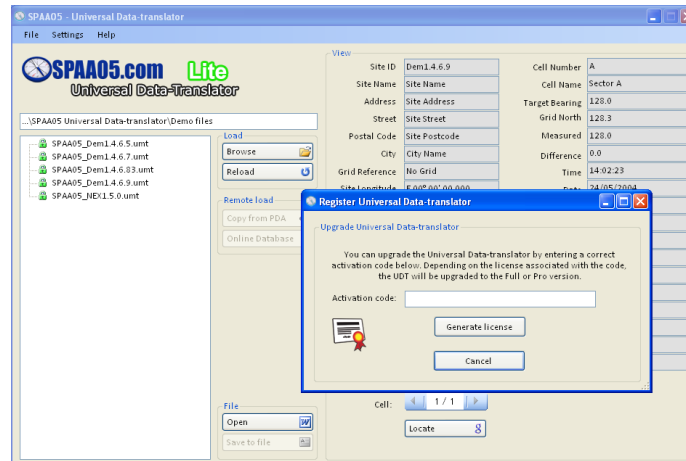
SPAA05 - Universal Data-translator

File Settings Help

SPAA05.com Lite
Universal Data-Translator

...\SPAA05 Universal Data-translator\Demo files

SPAA05_Dem1.4.6.5.umt
SPAA05_Dem1.4.6.7.umt
SPAA05_Dem1.4.6.83.umt
SPAA05_Dem1.4.6.9.umt
SPAA05_NEX1.5.0.umt

Load
Browse
Reload

Remote load
Copy from PDA
Online Database

File
Open
Save to file

View

| | | | |
|---|---|---|---|
| Site ID | Dem1.4.6.9 | Cell Number | A |
| Site Name | Site Name | Cell Name | Sector A |
| Address | Site Address | Target Bearing | 128.0 |
| Street | Site Street | Grid North | 128.3 |
| Postal Code | Site Postcode | Measured | 128.0 |
| City | City Name | Difference | 0.0 |
| Grid Reference | No Grid | Time | 14:02:23 |
| Site Longitude | E 0°00'00.000 | Date | 24/05/2004 |

Cell: 1 / 1

Locate

Register Universal Data-translator

Upgrade Universal Data-translator

You can upgrade the Universal Data-translator by entering a correct activation code below. Depending on the license associated with the code, the UDT will be upgraded to the Full or Pro version.

Activation code:

Generate license

Cancel